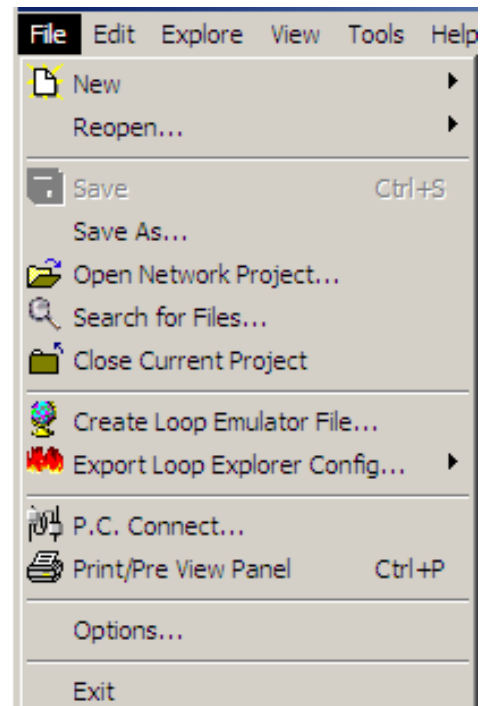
File Edit Explore View Tools Help

New
Reopen...

Save Ctrl+S
Save As...
Open Network Project...
Search for Files...
Close Current Project

Create Loop Emulator File...
Export Loop Explorer Config...

P.C. Connect...
Print/Pre View Panel Ctrl+P

Options...

Exit